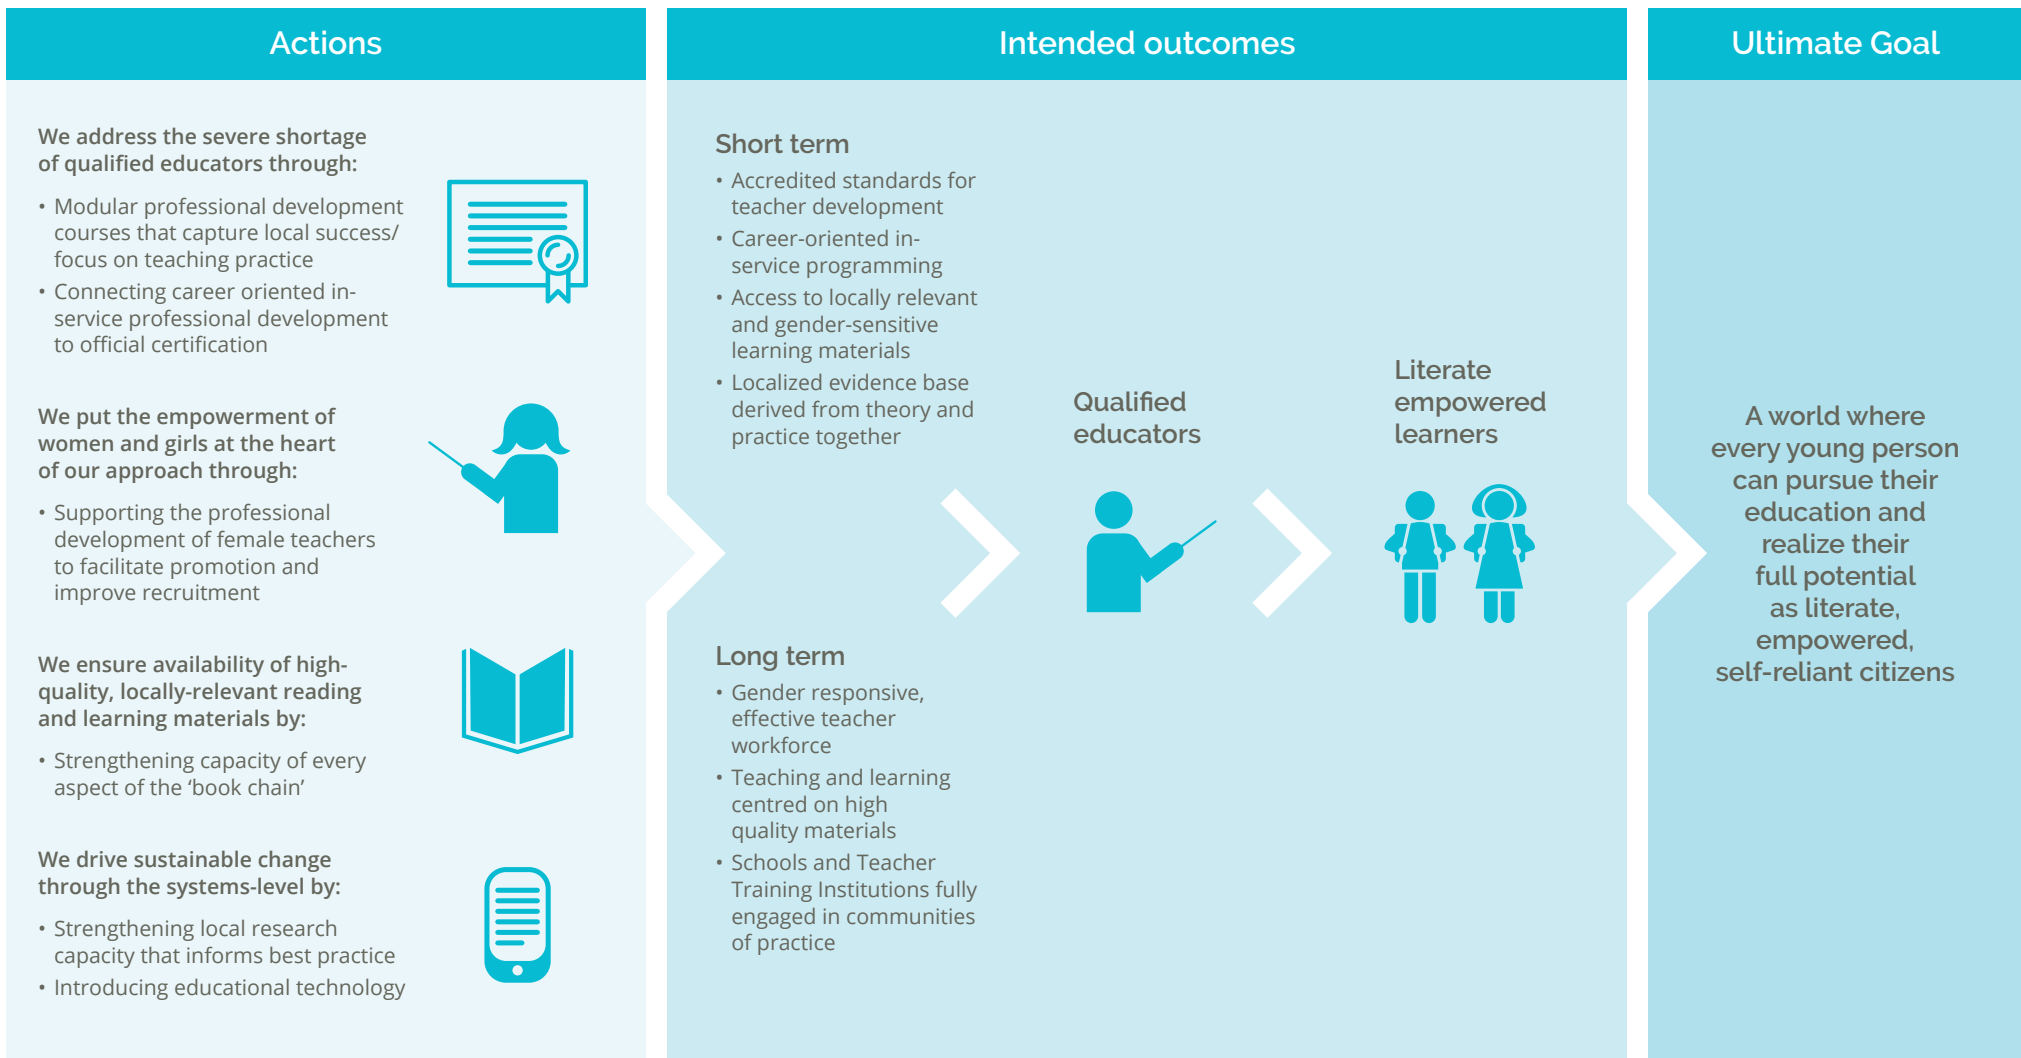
Actions

We address the severe shortage of qualified educators through:

• Modular professional development courses that capture local success/ focus on teaching practice
• Connecting career oriented in-service professional development to official certification

We put the empowerment of women and girls at the heart of our approach through:

• Supporting the professional development of female teachers to facilitate promotion and improve recruitment

We ensure availability of high-quality, locally-relevant reading and learning materials by:

• Strengthening capacity of every aspect of the 'book chain'

We drive sustainable change through the systems-level by:

• Strengthening local research capacity that informs best practice
• Introducing educational technology

Intended outcomes

Short term
• Accredited standards for teacher development
• Career-oriented in-service programming
• Access to locally relevant and gender-sensitive learning materials
• Localized evidence base derived from theory and practice together

Qualified educators

Literate empowered learners

Long term
• Gender responsive, effective teacher workforce
• Teaching and learning centred on high quality materials
• Schools and Teacher Training Institutions fully engaged in communities of practice

Ultimate Goal

A world where every young person can pursue their education and realize their full potential as literate, empowered, self-reliant citizens